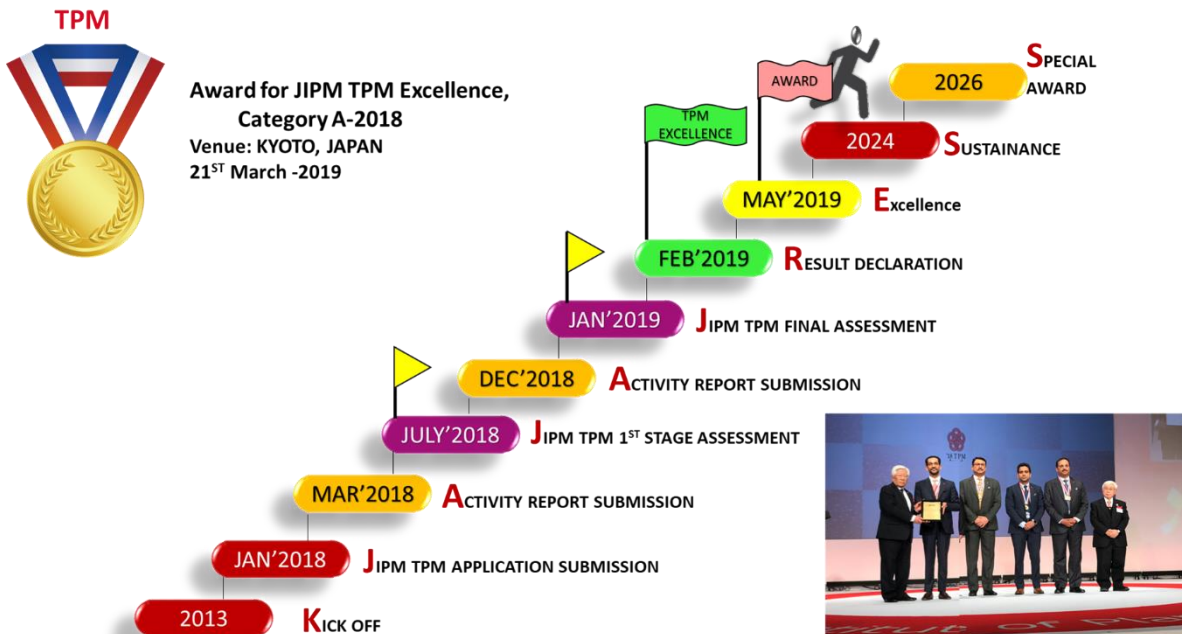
TPM

Award for JIPM TPM Excellence, Category A-2018
Venue: KYOTO, JAPAN
$21^{ST}$ March -2019

AWARD

TPM EXCELLENCE

2026 SPECIAL AWARD

2024 SUSTAINANCE

MAY'2019 Excellence

FEB'2019 RESULT DECLARATION

JAN'2019 JIPM TPM FINAL ASSESSMENT

DEC'2018 ACTIVITY REPORT SUBMISSION

JULY'2018 JIPM TPM $1^{ST}$ STAGE ASSESSMENT

MAR'2018 ACTIVITY REPORT SUBMISSION

JAN'2018 JIPM TPM APPLICATION SUBMISSION

2013 KICK OFF